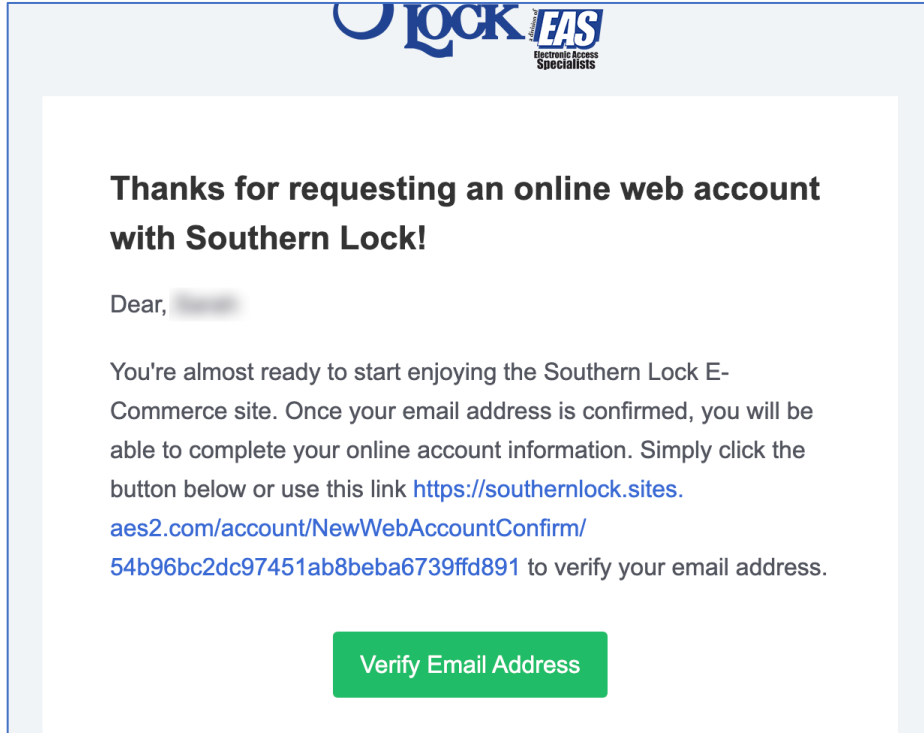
LOCK
A Division of
EAS
Electronic Access Specialists

Thanks for requesting an online web account with Southern Lock!

Dear, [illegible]

You're almost ready to start enjoying the Southern Lock E-Commerce site. Once your email address is confirmed, you will be able to complete your online account information. Simply click the button below or use this link https://southernlock.sites.aes2.com/account/NewWebAccountConfirm/54b96bc2dc97451ab8beba6739ffd891 to verify your email address.

Verify Email Address